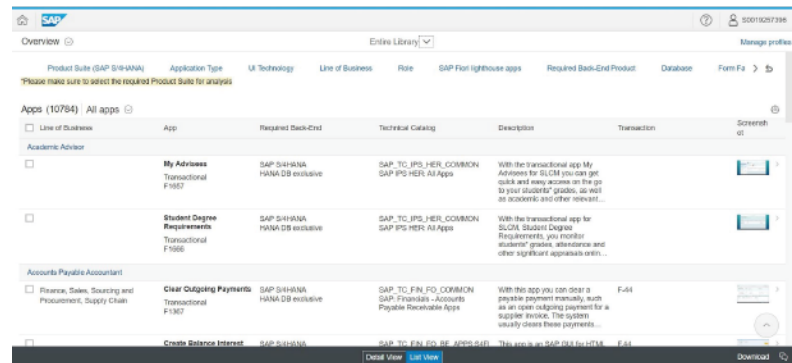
SAP

S0019297396

Overview

Entire Library

Manage profiles

Product Suite (SAP S/4HANA) Application Type UI Technology Line of Business Role SAP Fiori lighthouse apps Required Back-End Product Database Form Fa

*Please make sure to select the required Product Suite for analysis

Apps (10784) | All apps

| Line of Business | App | Required Back-End | Technical Catalog | Description | Transaction | Screenshot |
|---|---|---|---|---|---|---|
| Academic Advisor | | | | | | |
| | My Advisees<br>Transactional<br>F1657 | SAP S/4HANA<br>HANA DB exclusive | SAP_TC_IPS_HER_COMMON<br>SAP IPS HER: All Apps | With the transactional app My Advisees for SLCM you can get quick and easy access on the go to your students' grades, as well as academic and other relevant... | | |
| | Student Degree Requirements<br>Transactional<br>F1666 | SAP S/4HANA<br>HANA DB exclusive | SAP_TC_IPS_HER_COMMON<br>SAP IPS HER: All Apps | With the transactional app for SLCM, Student Degree Requirements, you monitor students' grades, attendance and other significant appraisals onlin... | | |
| Accounts Payable Accountant | | | | | | |
| Finance, Sales, Sourcing and Procurement, Supply Chain | Clear Outgoing Payments<br>Transactional<br>F1367 | SAP S/4HANA<br>HANA DB exclusive | SAP_TC_FIN_FO_COMMON<br>SAP: Financials - Accounts Payable Receivable Apps | With this app you can clear a payable payment manually, such as an open outgoing payment for a supplier invoice. The system usually clears these payments... | F-44 | |
| | Create Balance Interest | SAP S/4HANA | SAP_TC_FIN_FO_BE_APPS(S4) | This app is an SAP GUI for HTML | F.44 | |

Detail View List View

Download